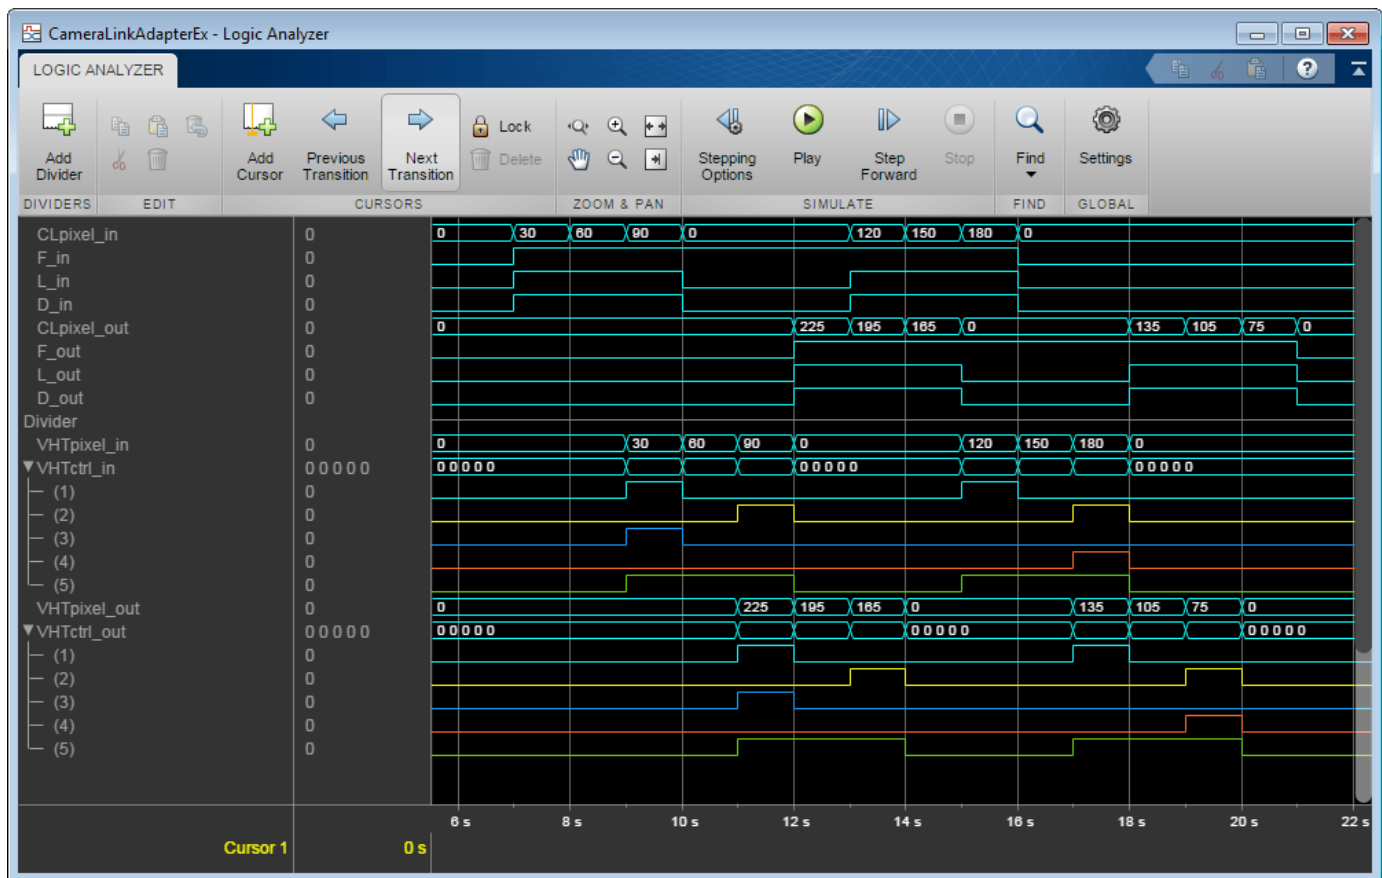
CameraLinkAdapterEx - Logic Analyzer

LOGIC ANALYZER

Add Divider
DIVIDERS
EDIT
Add Cursor
Previous Transition
Next Transition
Lock
Delete
CURSORS
ZOOM & PAN
Stepping Options
Play
Step Forward
Stop
SIMULATE
Find
FIND
Settings
GLOBAL

| | | |
|---|---|---|
| CLpixel_in | 0 | 0, 30, 60, 90, 0, 120, 150, 180, 0 |
| F_in | 0 | |
| L_in | 0 | |
| D_in | 0 | |
| CLpixel_out | 0 | 0, 225, 195, 165, 0, 135, 105, 75, 0 |
| F_out | 0 | |
| L_out | 0 | |
| D_out | 0 | |
| Divider | | |
| VHTpixel_in | 0 | 0, 30, 60, 90, 0, 120, 150, 180, 0 |
| ▼VHTctrl_in | 00000 | 00000, 00000, 00000 |
| (1) | 0 | |
| (2) | 0 | |
| (3) | 0 | |
| (4) | 0 | |
| (5) | 0 | |
| VHTpixel_out | 0 | 0, 225, 195, 165, 0, 135, 105, 75, 0 |
| ▼VHTctrl_out | 00000 | 00000, 00000, 00000 |
| (1) | 0 | |
| (2) | 0 | |
| (3) | 0 | |
| (4) | 0 | |
| (5) | 0 | |

6 s 8 s 10 s 12 s 14 s 16 s 18 s 20 s 22 s

Cursor 1 0 s